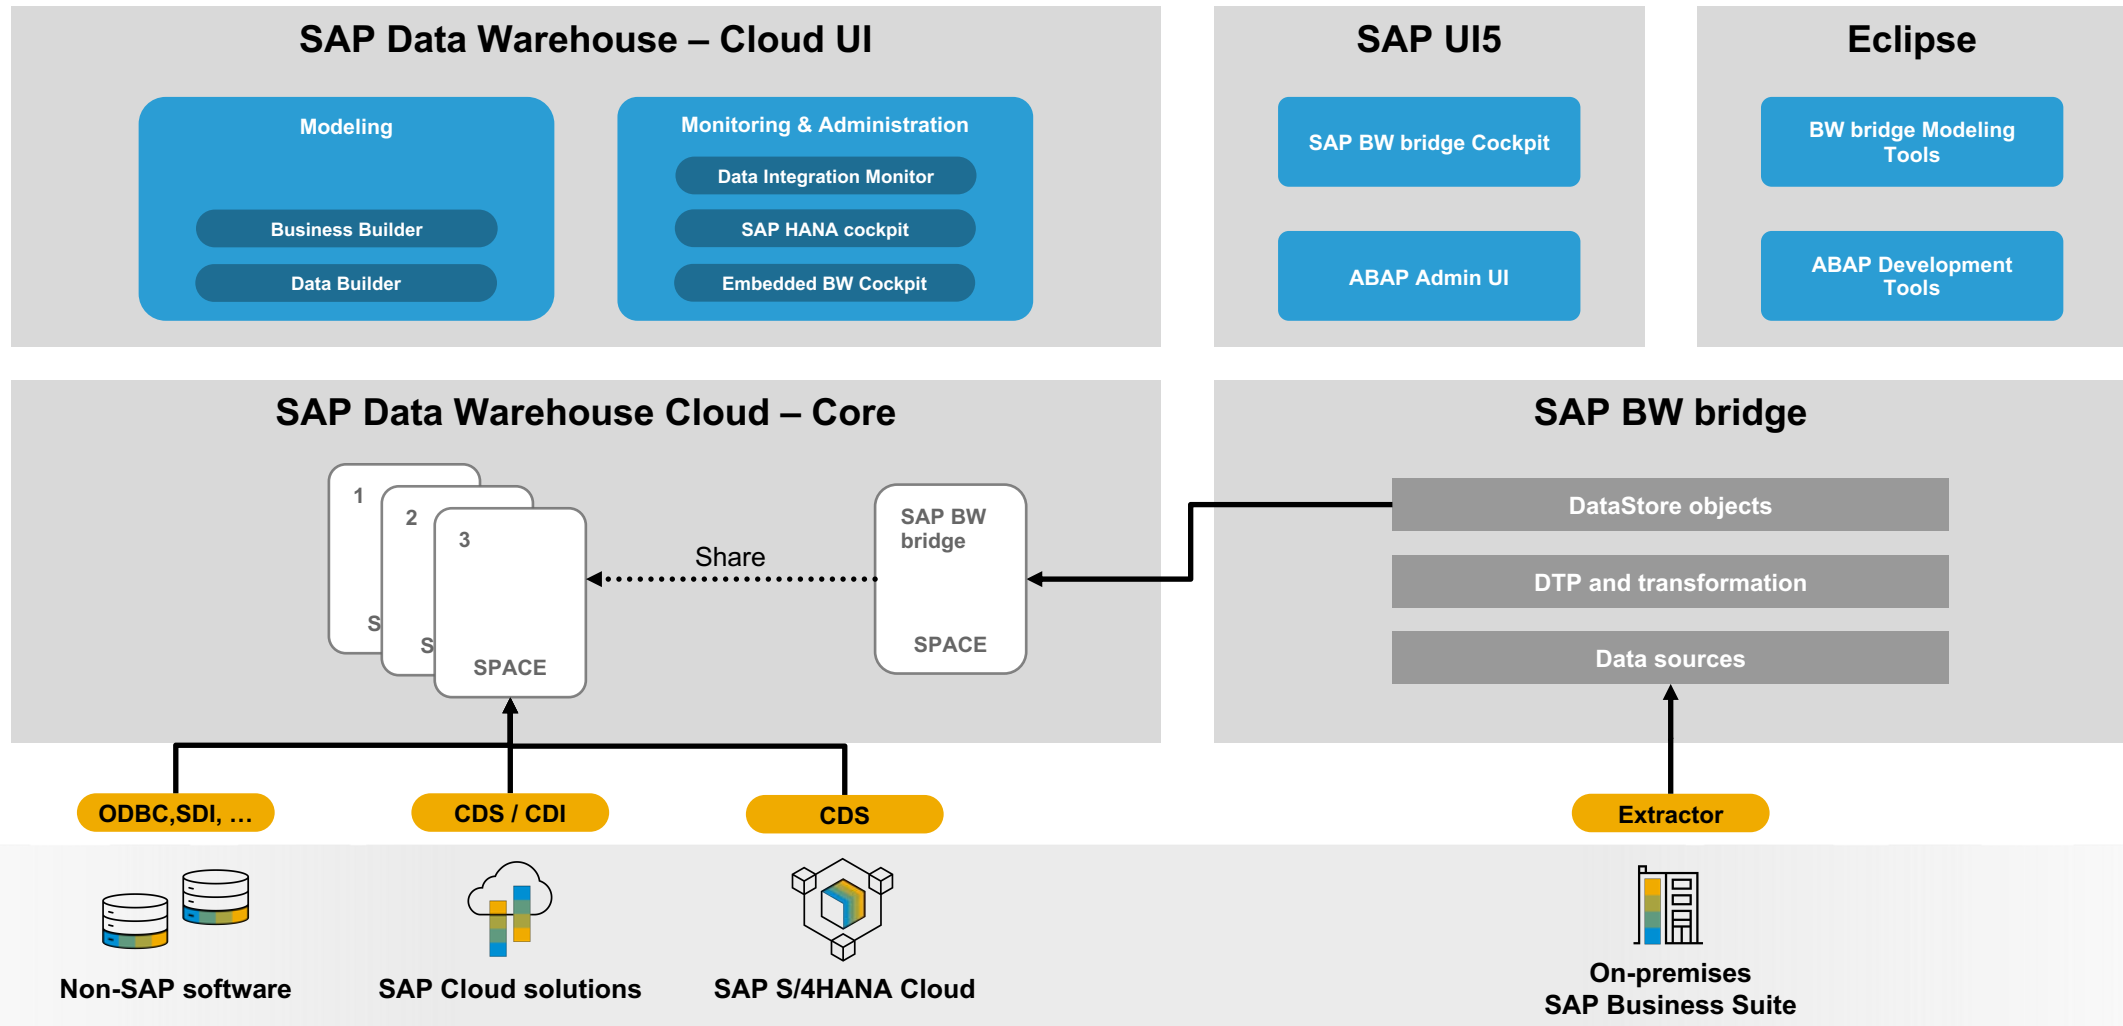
SAP Data Warehouse – Cloud UI

Modeling

Business Builder

Data Builder

Monitoring & Administration

Data Integration Monitor

SAP HANA cockpit

Embedded BW Cockpit

SAP UI5

SAP BW bridge Cockpit

ABAP Admin UI

Eclipse

BW bridge Modeling Tools

ABAP Development Tools

SAP Data Warehouse Cloud – Core

1

S

2

S

3

SPACE

Share

SAP BW bridge

SPACE

SAP BW bridge

DataStore objects

DTP and transformation

Data sources

ODBC,SDI, ...

CDS / CDI

CDS

Extractor

Non-SAP software

SAP Cloud solutions

SAP S/4HANA Cloud

On-premises SAP Business Suite